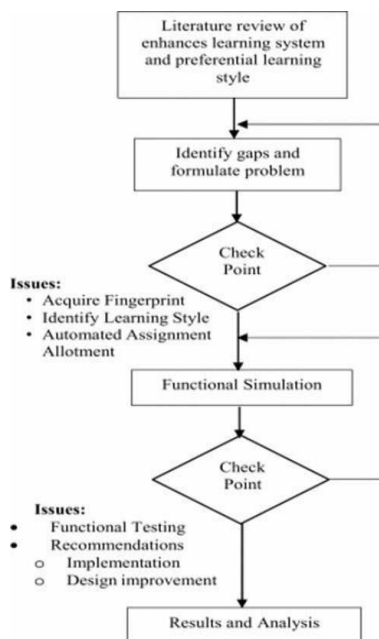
Literature review of enhances learning system and preferential learning style

Identify gaps and formulate problem

Check Point

Issues:
• Acquire Fingerprint
• Identify Learning Style
• Automated Assignment Allotment

Functional Simulation

Check Point

Issues:
• Functional Testing
• Recommendations
o Implementation
o Design improvement

Results and Analysis